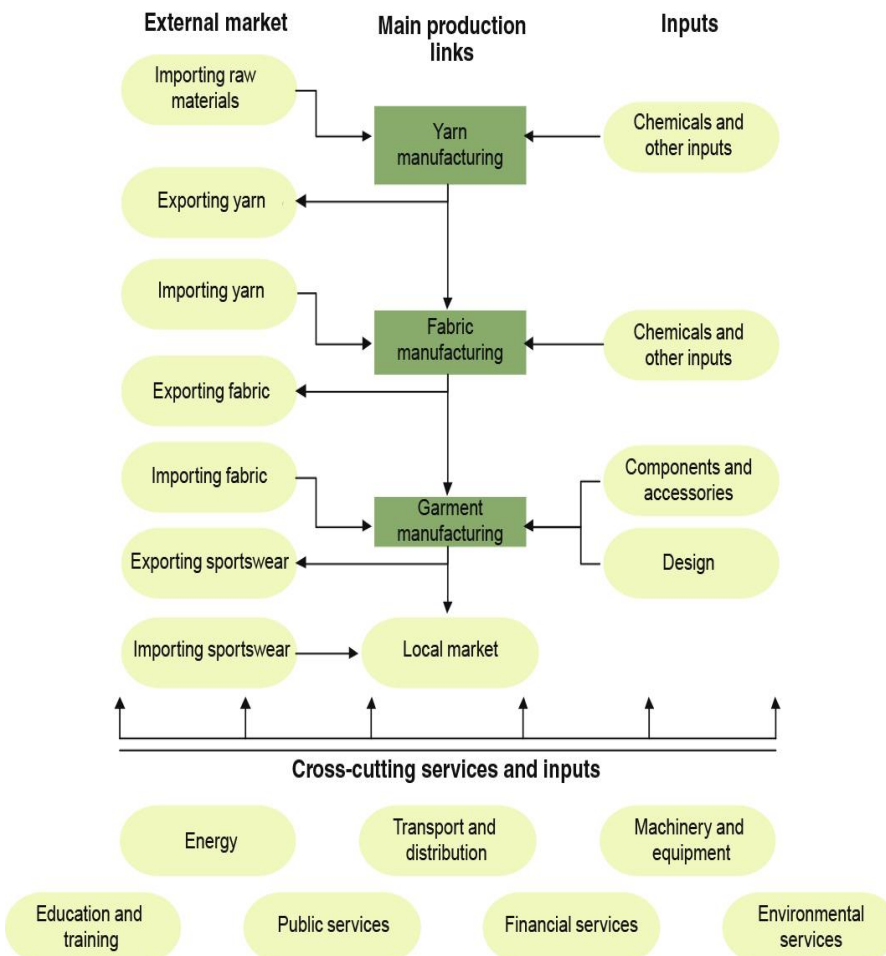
External market

Main production links

Inputs

Importing raw materials

Yarn manufacturing

Chemicals and other inputs

Exporting yarn

Importing yarn

Fabric manufacturing

Chemicals and other inputs

Exporting fabric

Importing fabric

Components and accessories

Garment manufacturing

Exporting sportswear

Design

Importing sportswear

Local market

Cross-cutting services and inputs

Energy

Transport and distribution

Machinery and equipment

Education and training

Public services

Financial services

Environmental services